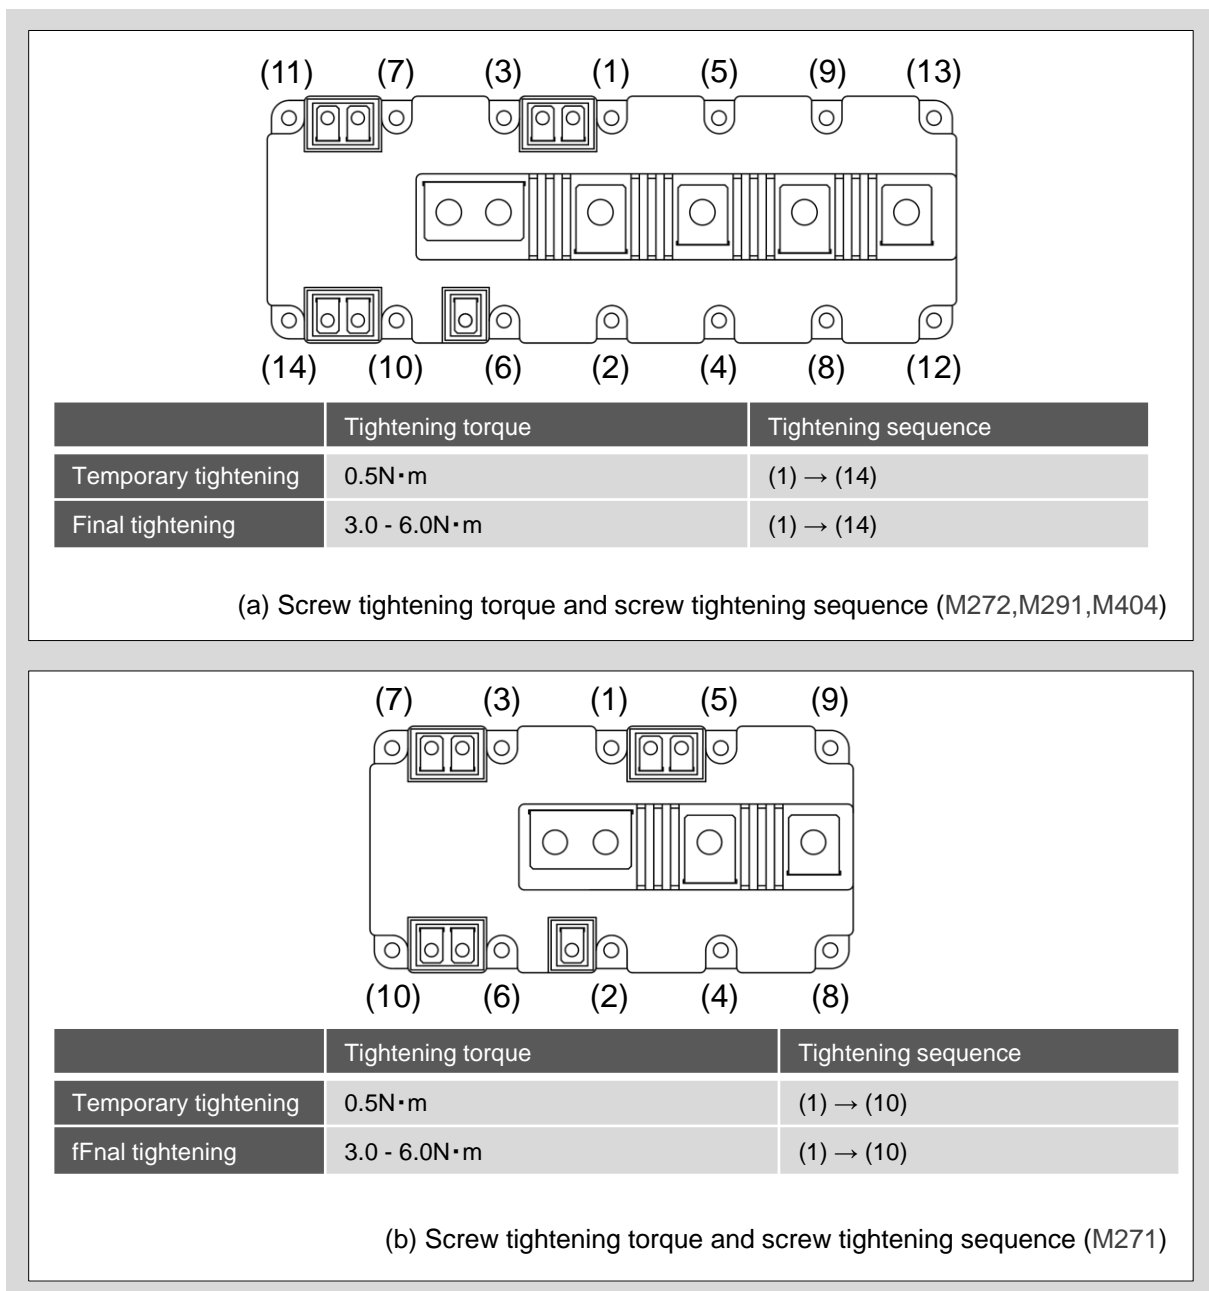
(11) (7) (3) (1) (5) (9) (13)

(14) (10) (6) (2) (4) (8) (12)

| | Tightening torque | Tightening sequence |
|---|---|---|
| Temporary tightening | 0.5N・m | (1) → (14) |
| Final tightening | 3.0 - 6.0N・m | (1) → (14) |

(a) Screw tightening torque and screw tightening sequence (M272,M291,M404)

(7) (3) (1) (5) (9)

(10) (6) (2) (4) (8)

| | Tightening torque | Tightening sequence |
|---|---|---|
| Temporary tightening | 0.5N・m | (1) → (10) |
| fFnal tightening | 3.0 - 6.0N・m | (1) → (10) |

(b) Screw tightening torque and screw tightening sequence (M271)